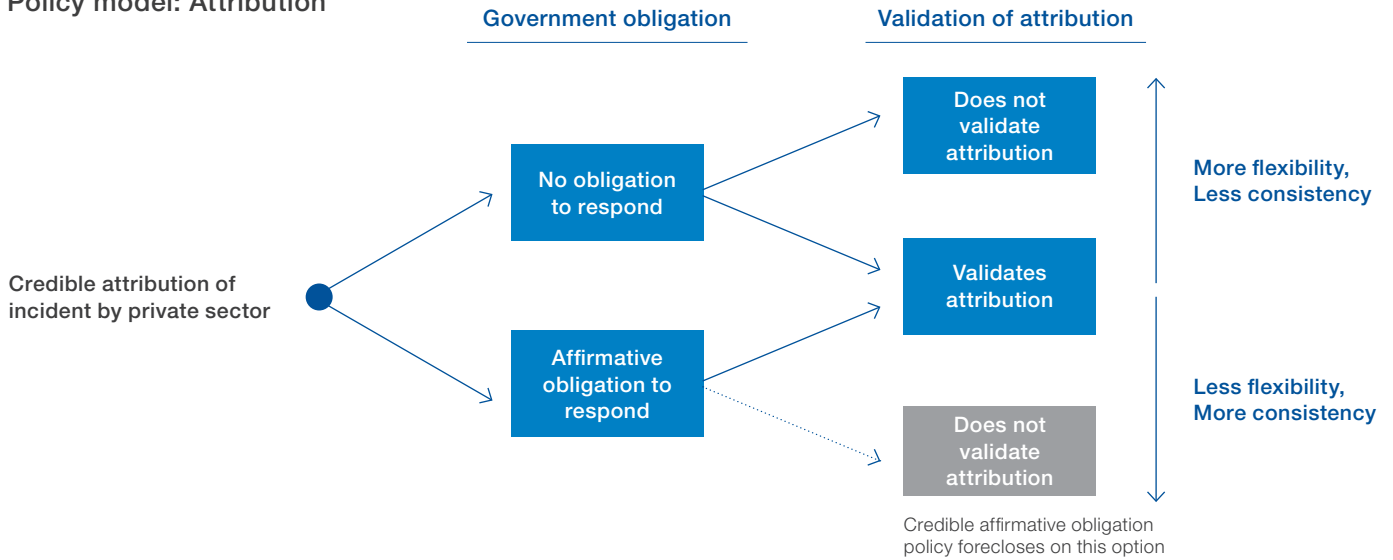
Policy model: Attribution

Government obligation

Validation of attribution

Credible attribution of incident by private sector

No obligation to respond

Affirmative obligation to respond

Does not validate attribution

Validates attribution

Does not validate attribution

Credible affirmative obligation policy forecloses on this option

More flexibility, Less consistency

Less flexibility, More consistency